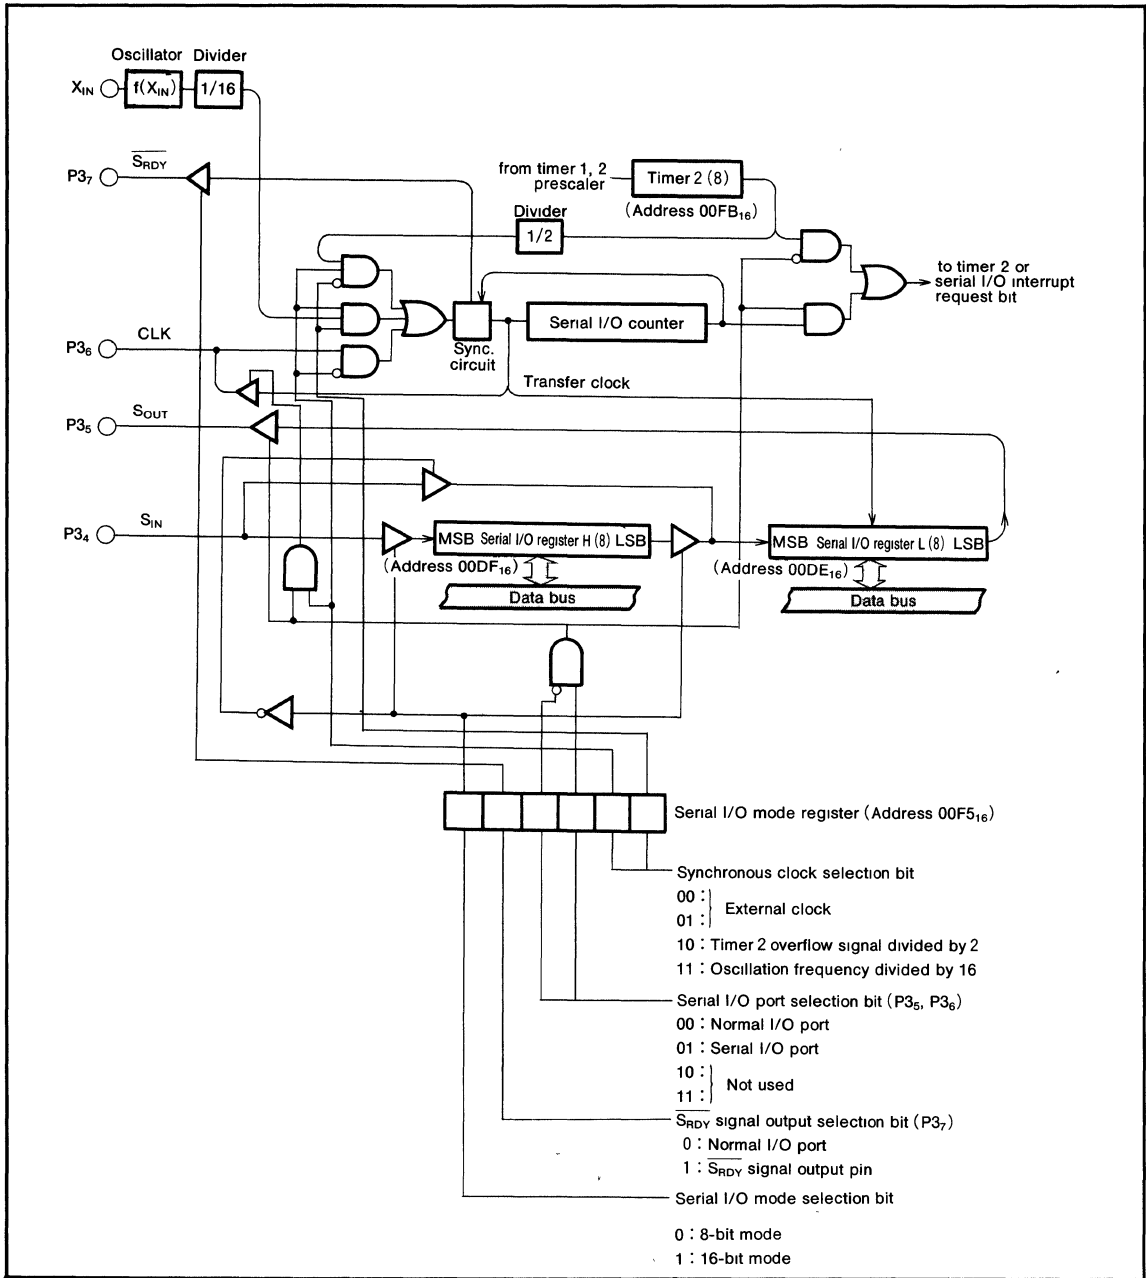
Oscillator Divider

$X_{IN}$ $f(X_{IN})$ 1/16

$P3_7$ $\overline{S_{RDY}}$

from timer 1, 2 prescaler

Timer 2 (8)

(Address $00FB_{16}$)

Divider

1/2

to timer 2 or serial I/O interrupt request bit

Serial I/O counter

$P3_6$ CLK

Sync. circuit

Transfer clock

$P3_5$ $S_{OUT}$

$P3_4$ $S_{IN}$

MSB Serial I/O register H (8) LSB

(Address $00DF_{16}$)

Data bus

MSB Serial I/O register L (8) LSB

(Address $00DE_{16}$)

Data bus

Serial I/O mode register (Address $00F5_{16}$)

Synchronous clock selection bit

00 :
01 : External clock

10 : Timer 2 overflow signal divided by 2

11 : Oscillation frequency divided by 16

Serial I/O port selection bit ($P3_5$, $P3_6$)

00 : Normal I/O port

01 : Serial I/O port

10 :
11 : Not used

$\overline{S_{RDY}}$ signal output selection bit ($P3_7$)

0 : Normal I/O port

1 : $\overline{S_{RDY}}$ signal output pin

Serial I/O mode selection bit

0 : 8-bit mode

1 : 16-bit mode